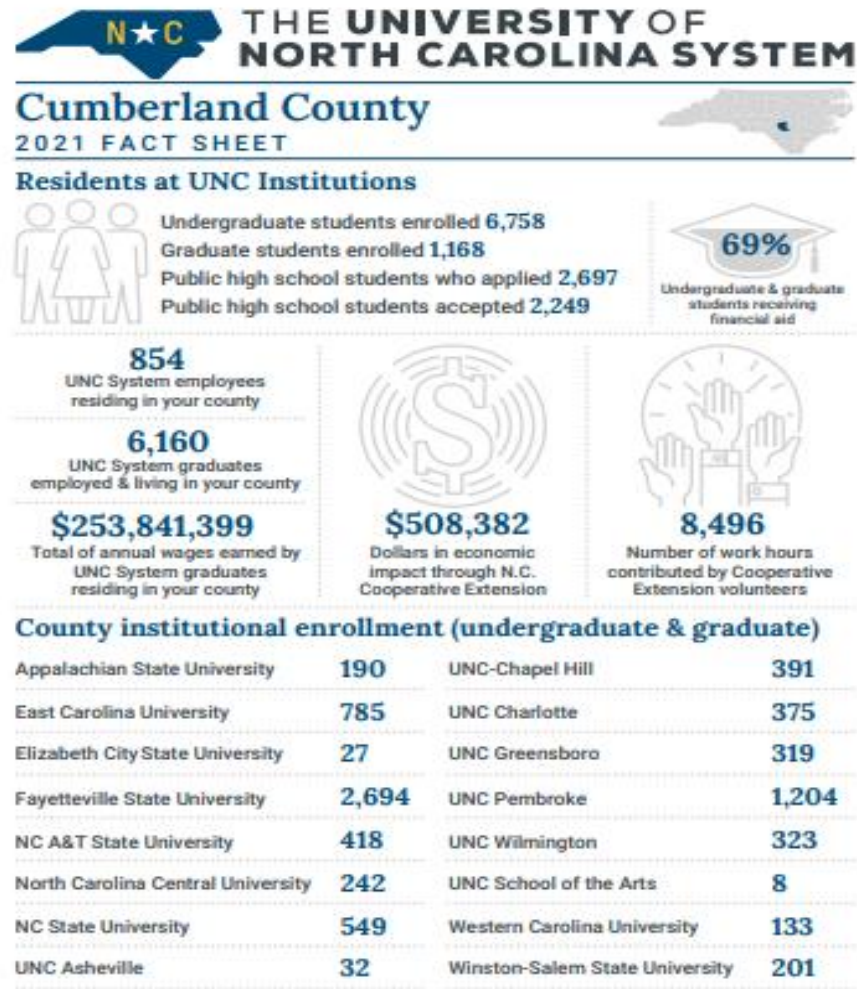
N★C THE UNIVERSITY OF NORTH CAROLINA SYSTEM

Cumberland County
2021 FACT SHEET

Residents at UNC Institutions

Undergraduate students enrolled 6,758
Graduate students enrolled 1,168
Public high school students who applied 2,697
Public high school students accepted 2,249

69%
Undergraduate & graduate students receiving financial aid

854
UNC System employees residing in your county

6,160
UNC System graduates employed & living in your county

$253,841,399
Total of annual wages earned by UNC System graduates residing in your county

$508,382
Dollars in economic impact through N.C. Cooperative Extension

8,496
Number of work hours contributed by Cooperative Extension volunteers

County institutional enrollment (undergraduate & graduate)

| | | | |
|---|---|---|---|
| Appalachian State University | 190 | UNC-Chapel Hill | 391 |
| East Carolina University | 785 | UNC Charlotte | 375 |
| Elizabeth City State University | 27 | UNC Greensboro | 319 |
| Fayetteville State University | 2,694 | UNC Pembroke | 1,204 |
| NC A&T State University | 418 | UNC Wilmington | 323 |
| North Carolina Central University | 242 | UNC School of the Arts | 8 |
| NC State University | 549 | Western Carolina University | 133 |
| UNC Asheville | 32 | Winston-Salem State University | 201 |